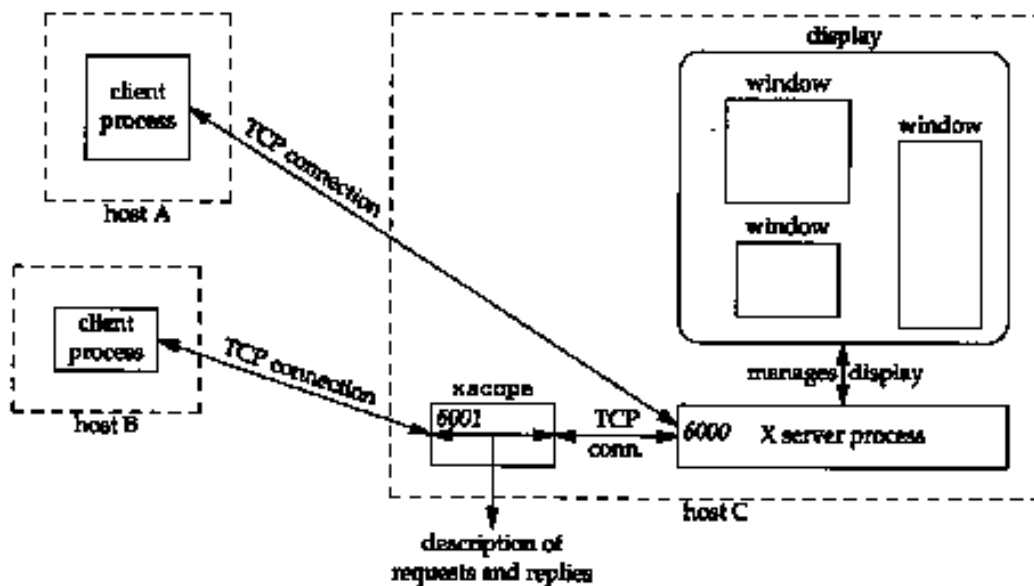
client process

host A

TCP connection

display

window

window

window

client process

host B

TCP connection

xscope

6001

TCP conn.

manages display

6000 X server process

host C

description of requests and replies